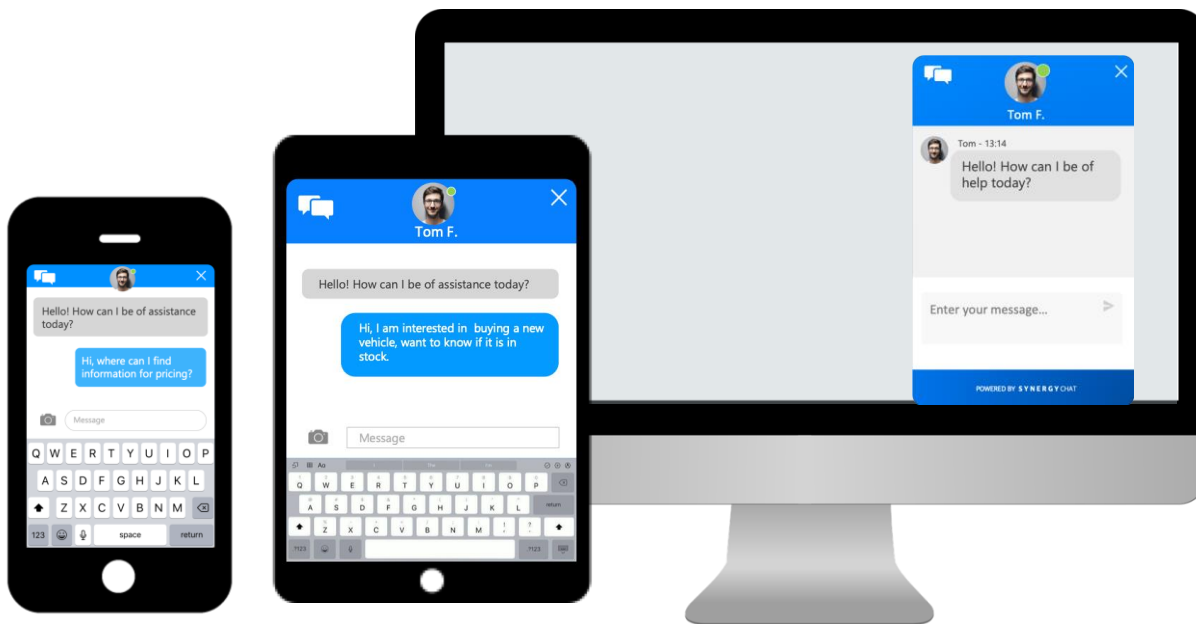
Hello! How can I be of assistance today?

Hi, where can I find information for pricing?

Message

Q W E R T Y U I O P
A S D F G H J K L
Z X C V B N M
123 space return

Tom F.

Hello! How can I be of assistance today?

Hi, I am interested in buying a new vehicle, want to know if it is in stock.

Message

Q W E R T Y U I O P
A S D F G H J K L
Z X C V B N M
?123 ?123

Tom F.

Tom - 13:14

Hello! How can I be of help today?

Enter your message...

POWERED BY SYNERGY CHAT